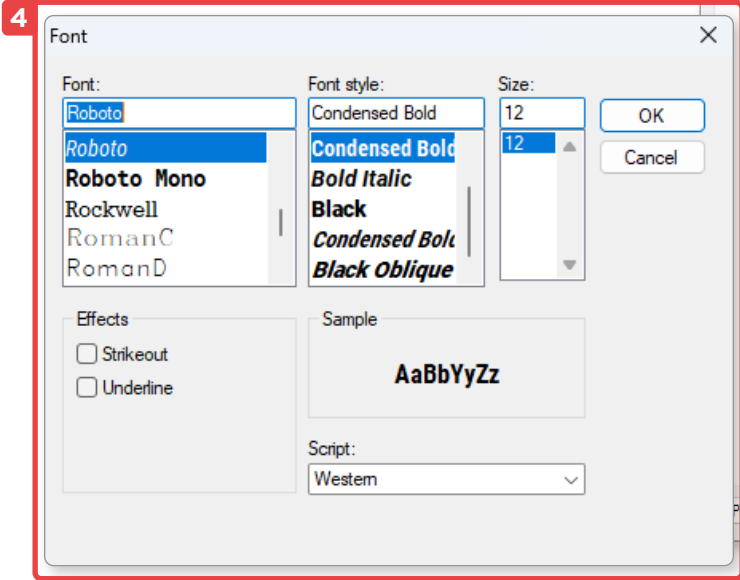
4

Font

Font:
Roboto
Roboto
Roboto Mono
Rockwell
RomanC
RomanD

Font style:
Condensed Bold
Condensed Bold
Bold Italic
Black
Condensed Bold
Black Oblique

Size:
12
12

OK
Cancel

Effects
Strikeout
Underline

Sample
AaBbYyZz

Script:
Western